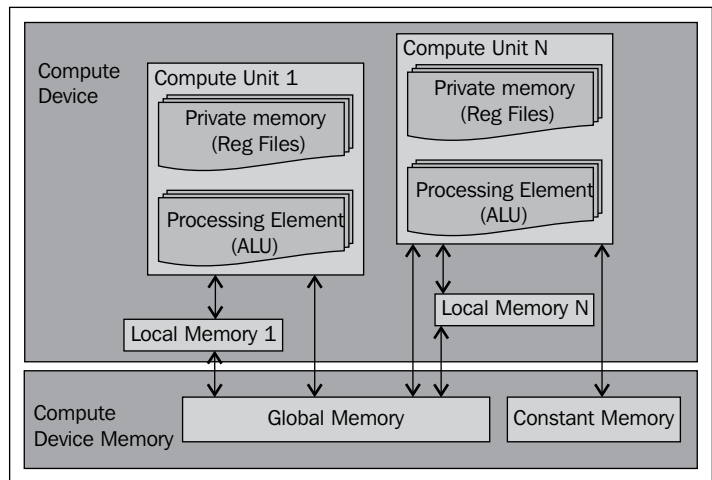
Compute Device

Compute Unit 1

Private memory (Reg Files)

Processing Element (ALU)

Compute Unit N

Private memory (Reg Files)

Processing Element (ALU)

Local Memory 1

Local Memory N

Compute Device Memory

Global Memory

Constant Memory